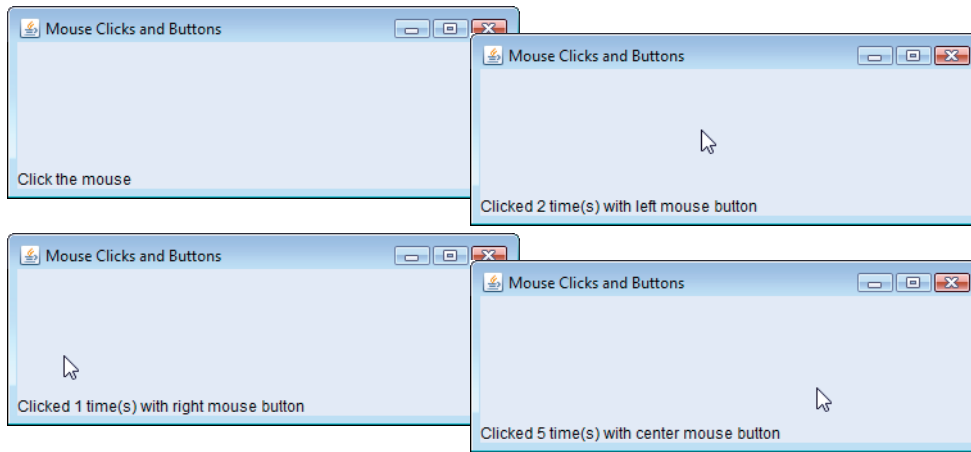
Mouse Clicks and Buttons

Click the mouse

Mouse Clicks and Buttons

Clicked 2 time(s) with left mouse button

Mouse Clicks and Buttons

Clicked 1 time(s) with right mouse button

Mouse Clicks and Buttons

Clicked 5 time(s) with center mouse button